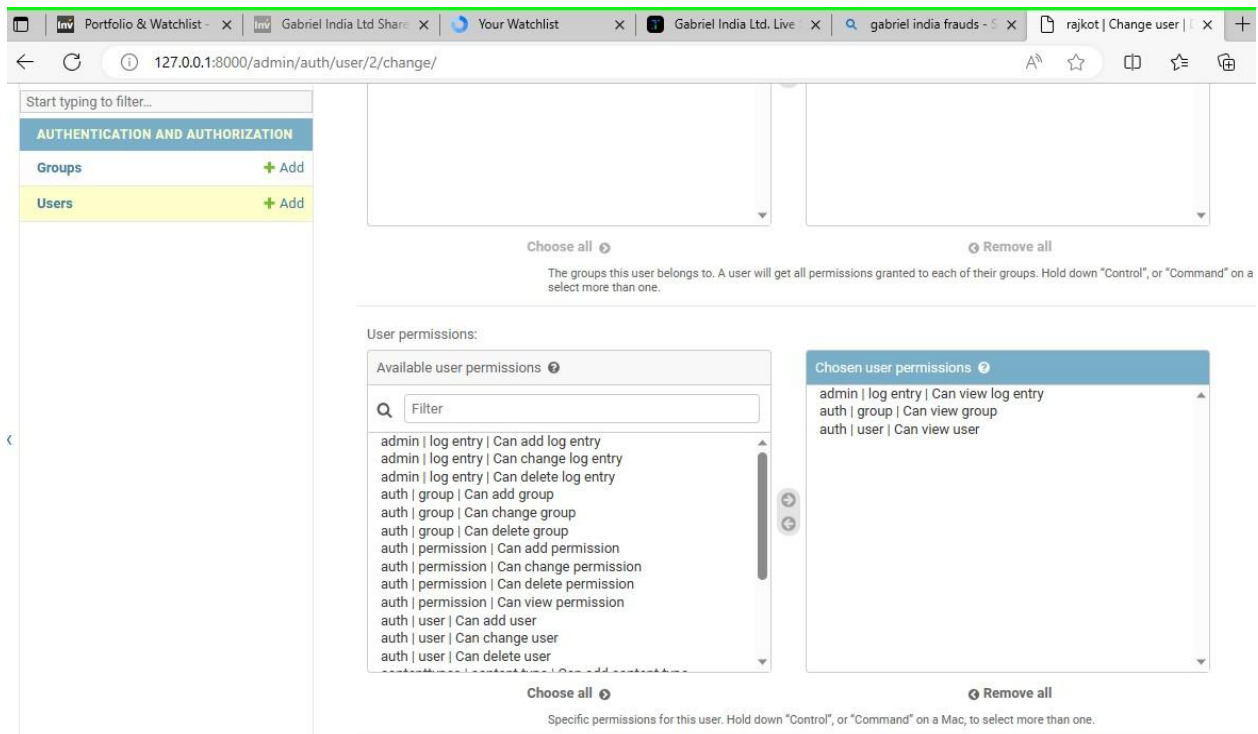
Portfolio & Watchlist - | Gabriel India Ltd Share | Your Watchlist | Gabriel India Ltd. Live | gabriel india frauds - | rajkot | Change user |

127.0.0.1:8000/admin/auth/user/2/change/

Start typing to filter...

AUTHENTICATION AND AUTHORIZATION

Groups + Add

Users + Add

Choose all

Remove all

The groups this user belongs to. A user will get all permissions granted to each of their groups. Hold down "Control", or "Command" on a select more than one.

User permissions:

Available user permissions

Filter

admin | log entry | Can add log entry
admin | log entry | Can change log entry
admin | log entry | Can delete log entry
auth | group | Can add group
auth | group | Can change group
auth | group | Can delete group
auth | permission | Can add permission
auth | permission | Can change permission
auth | permission | Can delete permission
auth | permission | Can view permission
auth | user | Can add user
auth | user | Can change user
auth | user | Can delete user
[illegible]

Chosen user permissions

admin | log entry | Can view log entry
auth | group | Can view group
auth | user | Can view user

Choose all

Remove all

Specific permissions for this user. Hold down "Control", or "Command" on a Mac, to select more than one.